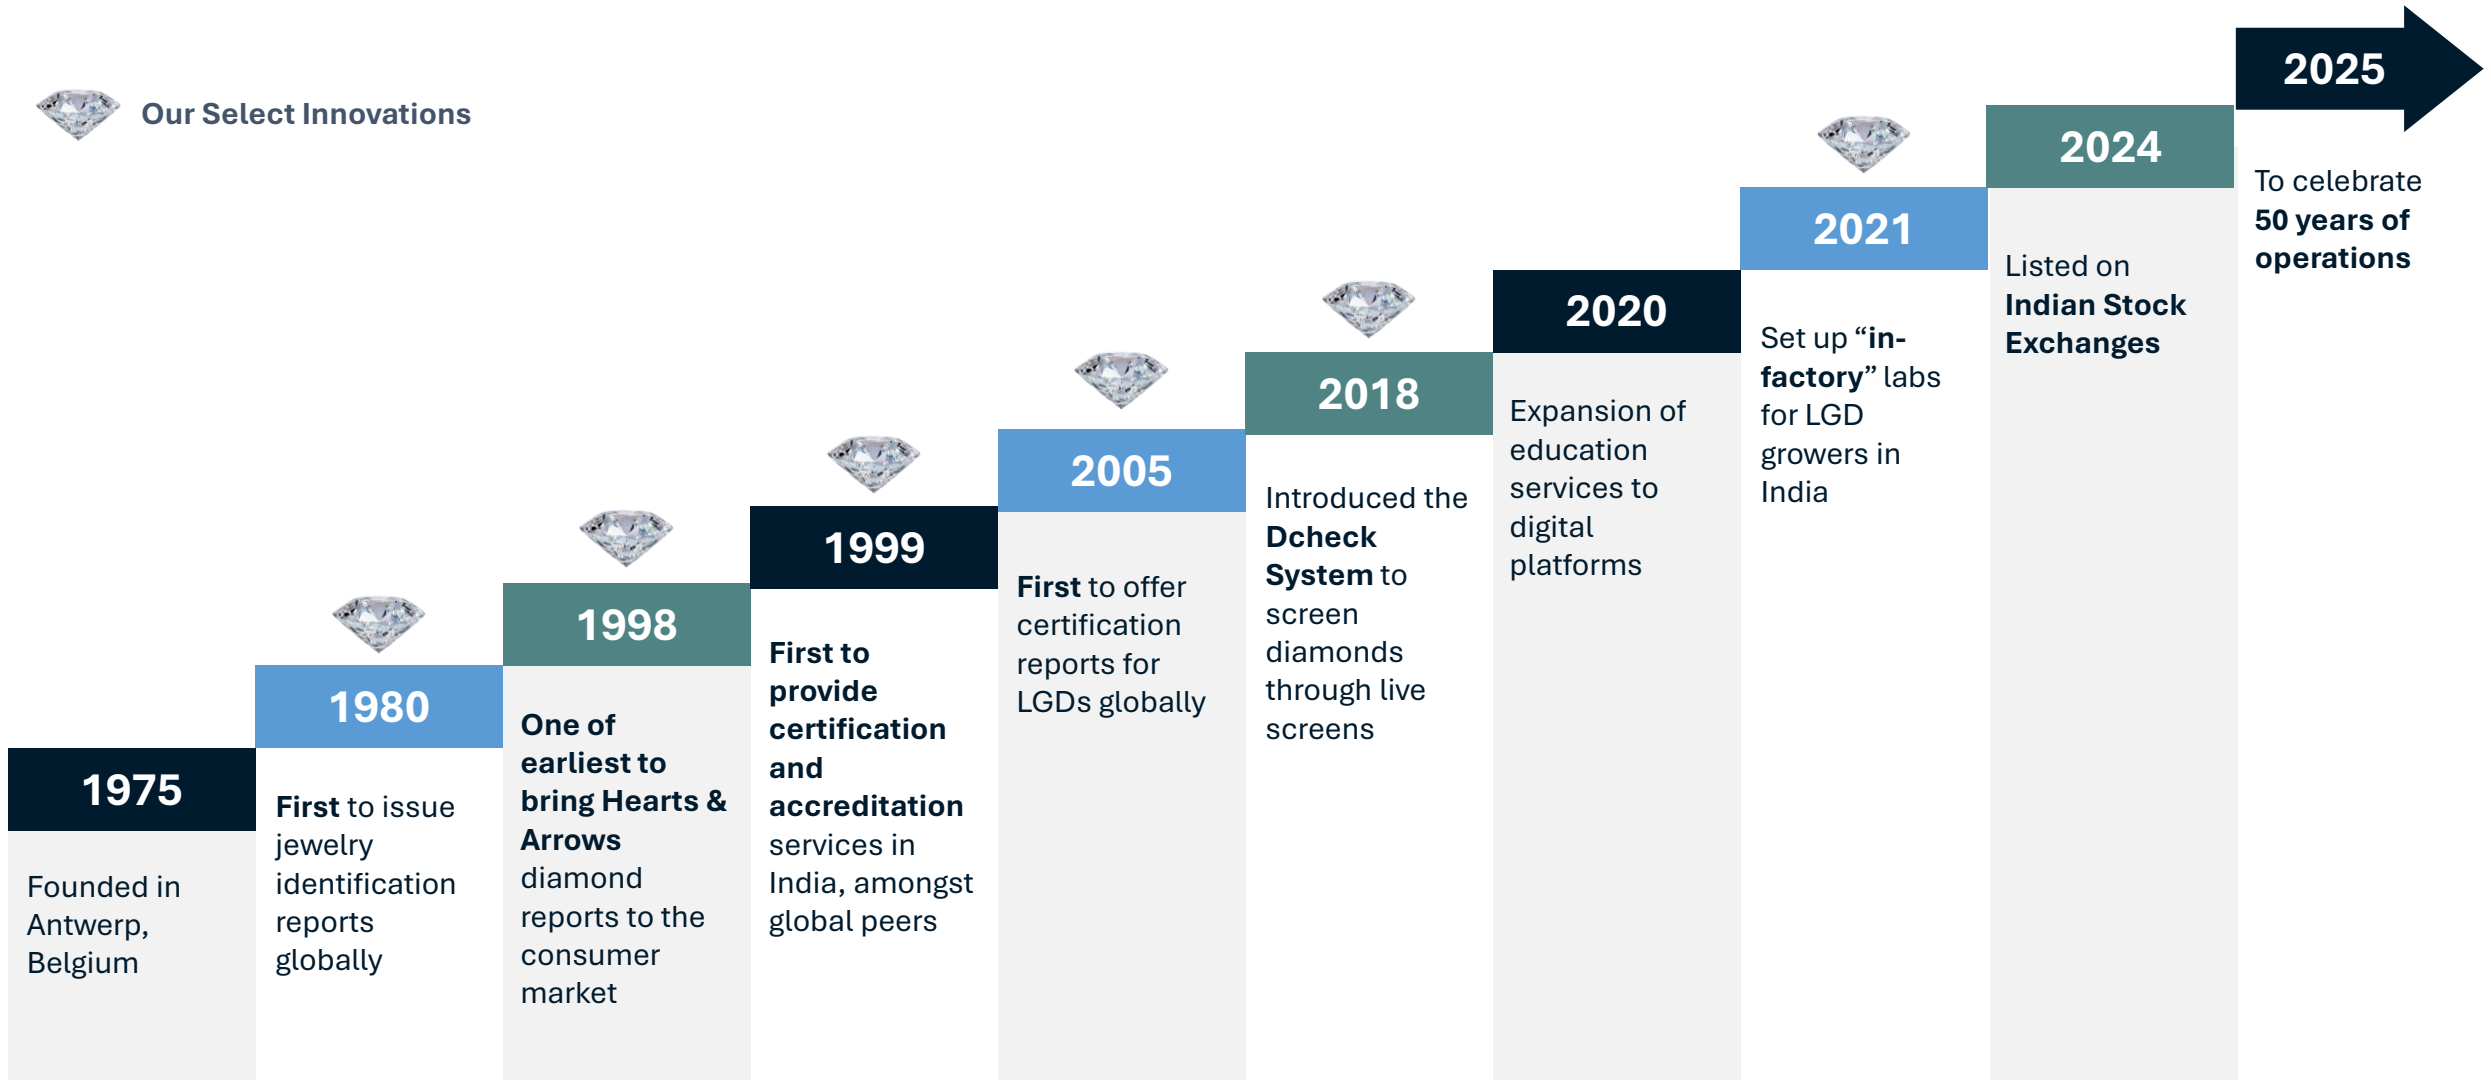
Our Select Innovations

1975

Founded in Antwerp, Belgium

1980

First to issue jewelry identification reports globally

1998

One of earliest to bring Hearts & Arrows diamond reports to the consumer market

1999

First to provide certification and accreditation services in India, amongst global peers

2005

First to offer certification reports for LGDs globally

2018

Introduced the Dcheck System to screen diamonds through live screens

2020

Expansion of education services to digital platforms

2021

Set up "in-factory" labs for LGD growers in India

2024

Listed on Indian Stock Exchanges

2025

To celebrate 50 years of operations